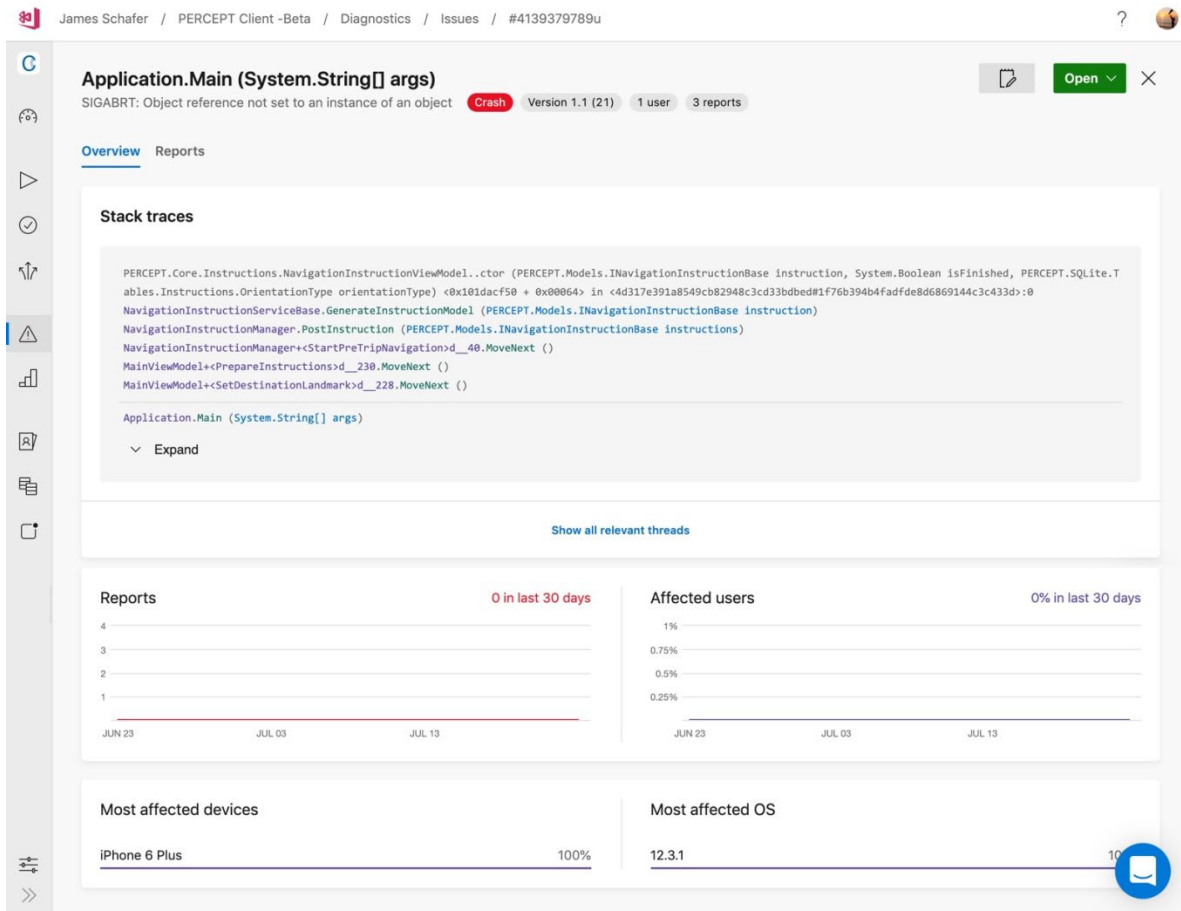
James Schafer / PERCEPT Client -Beta / Diagnostics / Issues / #4139379789u

?

Application.Main (System.String[] args)

SIGABRT: Object reference not set to an instance of an object Crash Version 1.1 (21) 1 user 3 reports

Open

Overview Reports

Stack traces

PERCEPT.Core.Instructions.NavigationInstructionViewModel..ctor (PERCEPT.Models.INavigationInstructionBase instruction, System.Boolean isFinished, PERCEPT.SQLite.Tables.Instructions.OrientationType orientationType) <0x101dacf50 + 0x00064> in <4d317e391a8549cb82948c3cd33bdbed#1f76b394b4fadfde8d6869144c3c433d>:0
NavigationInstructionServiceBase.GenerateInstructionModel (PERCEPT.Models.INavigationInstructionBase instruction)
NavigationInstructionManager.PostInstruction (PERCEPT.Models.INavigationInstructionBase instructions)
NavigationInstructionManager+<StartPreTripNavigation>d__40.MoveNext ()
MainViewModel+<PrepareInstructions>d__230.MoveNext ()
MainViewModel+<SetDestinationLandmark>d__228.MoveNext ()

Application.Main (System.String[] args)

Expand

Show all relevant threads

Reports

0 in last 30 days

4
3
2
1

JUN 23 JUL 03 JUL 13

Affected users

0% in last 30 days

1%
0.75%
0.5%
0.25%

JUN 23 JUL 03 JUL 13

Most affected devices

iPhone 6 Plus 100%

Most affected OS

12.3.1 10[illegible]